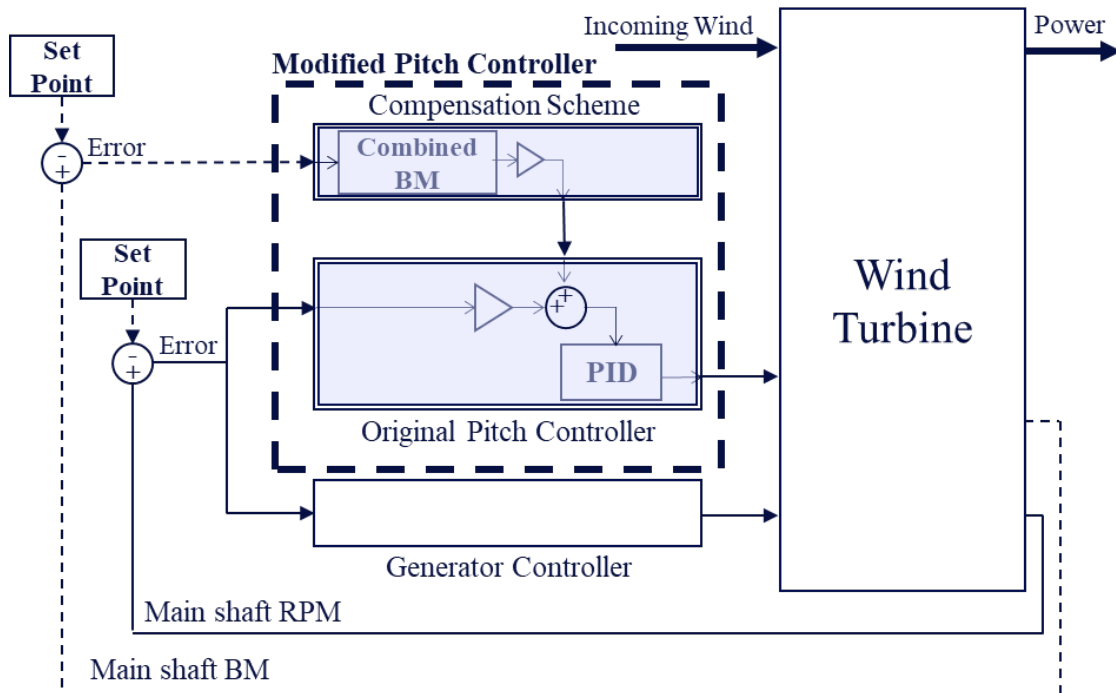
Incoming Wind

Power

Set Point

Modified Pitch Controller

Compensation Scheme

Error

Combined BM

Set Point

Wind Turbine

Error

PID

Original Pitch Controller

Generator Controller

Main shaft RPM

Main shaft BM